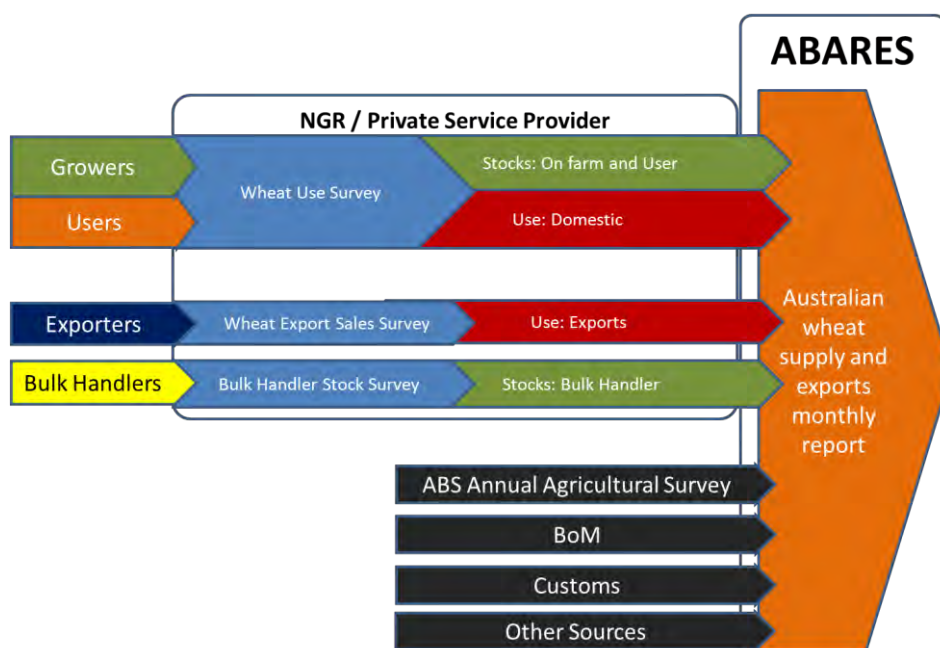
ABARES

NGR / Private Service Provider

Growers

Users

Wheat Use Survey

Stocks: On farm and User

Use: Domestic

Exporters

Wheat Export Sales Survey

Use: Exports

Bulk Handlers

Bulk Handler Stock Survey

Stocks: Bulk Handler

Australian wheat supply and exports monthly report

ABS Annual Agricultural Survey

BoM

Customs

Other Sources